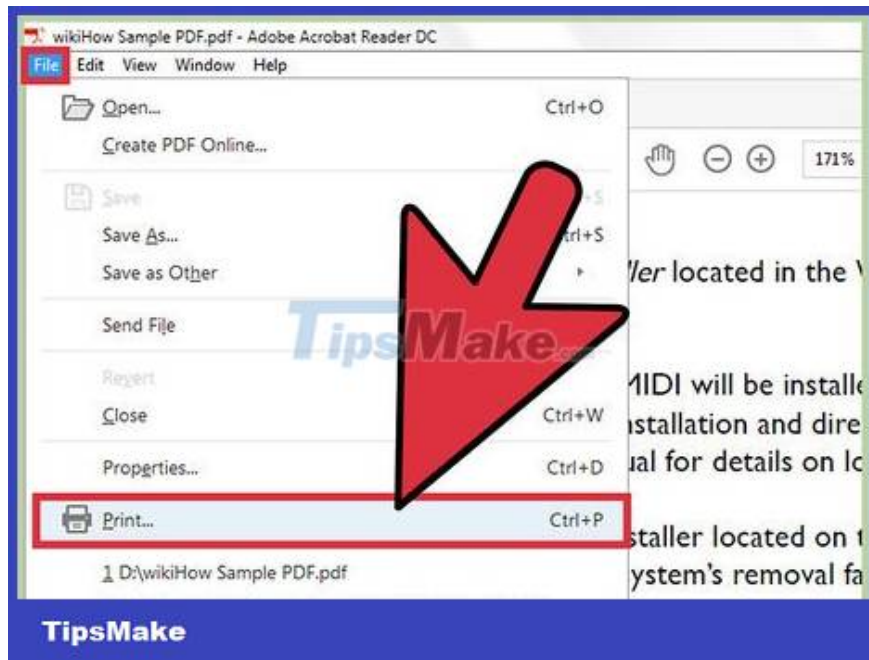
wikiHow Sample PDF.pdf - Adobe Acrobat Reader DC

File Edit View Window Help

Open... Ctrl+O
Create PDF Online...

171%

Save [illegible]+S
Save As... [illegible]rl+S
Save as Other

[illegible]ller located in the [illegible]

Send File

TipsMake

Revert
Close Ctrl+W
Properties... Ctrl+D

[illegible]MIDI will be installe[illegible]
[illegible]nstallation and dire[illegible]
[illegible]ual for details on lo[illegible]

Print... Ctrl+P

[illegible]staller located on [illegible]
1 D:\wikiHow Sample PDF.pdf
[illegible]ystem's removal fa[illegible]

TipsMake